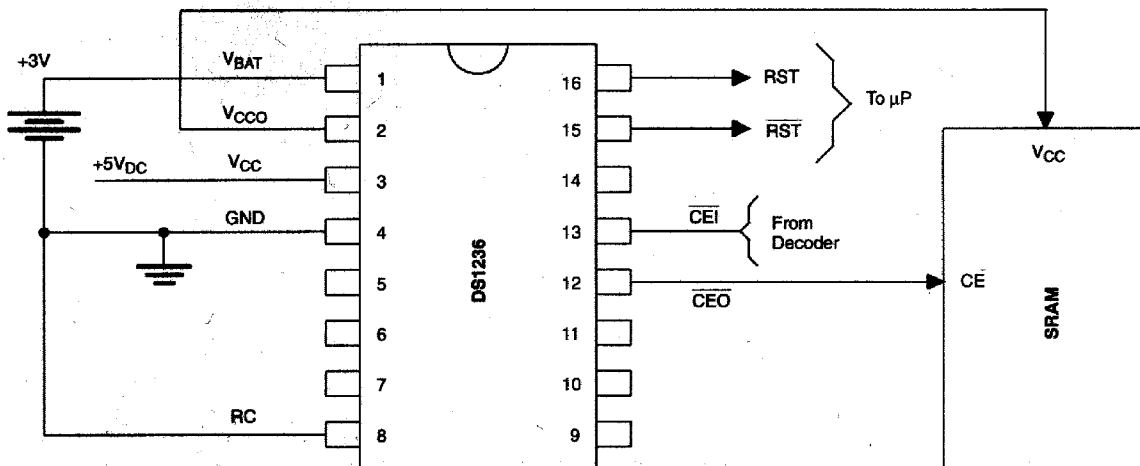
+3V

$V_{BAT}$ 1

$V_{CCO}$ 2

$+5V_{DC}$ $V_{CC}$ 3

GND 4

5

6

7

RC 8

DS1236

16 RST

15 $\overline{RST}$

To µP

14

13 $\overline{CEI}$

From Decoder

12 $\overline{CEO}$

11

10

9

$V_{CC}$

CE

SRAM